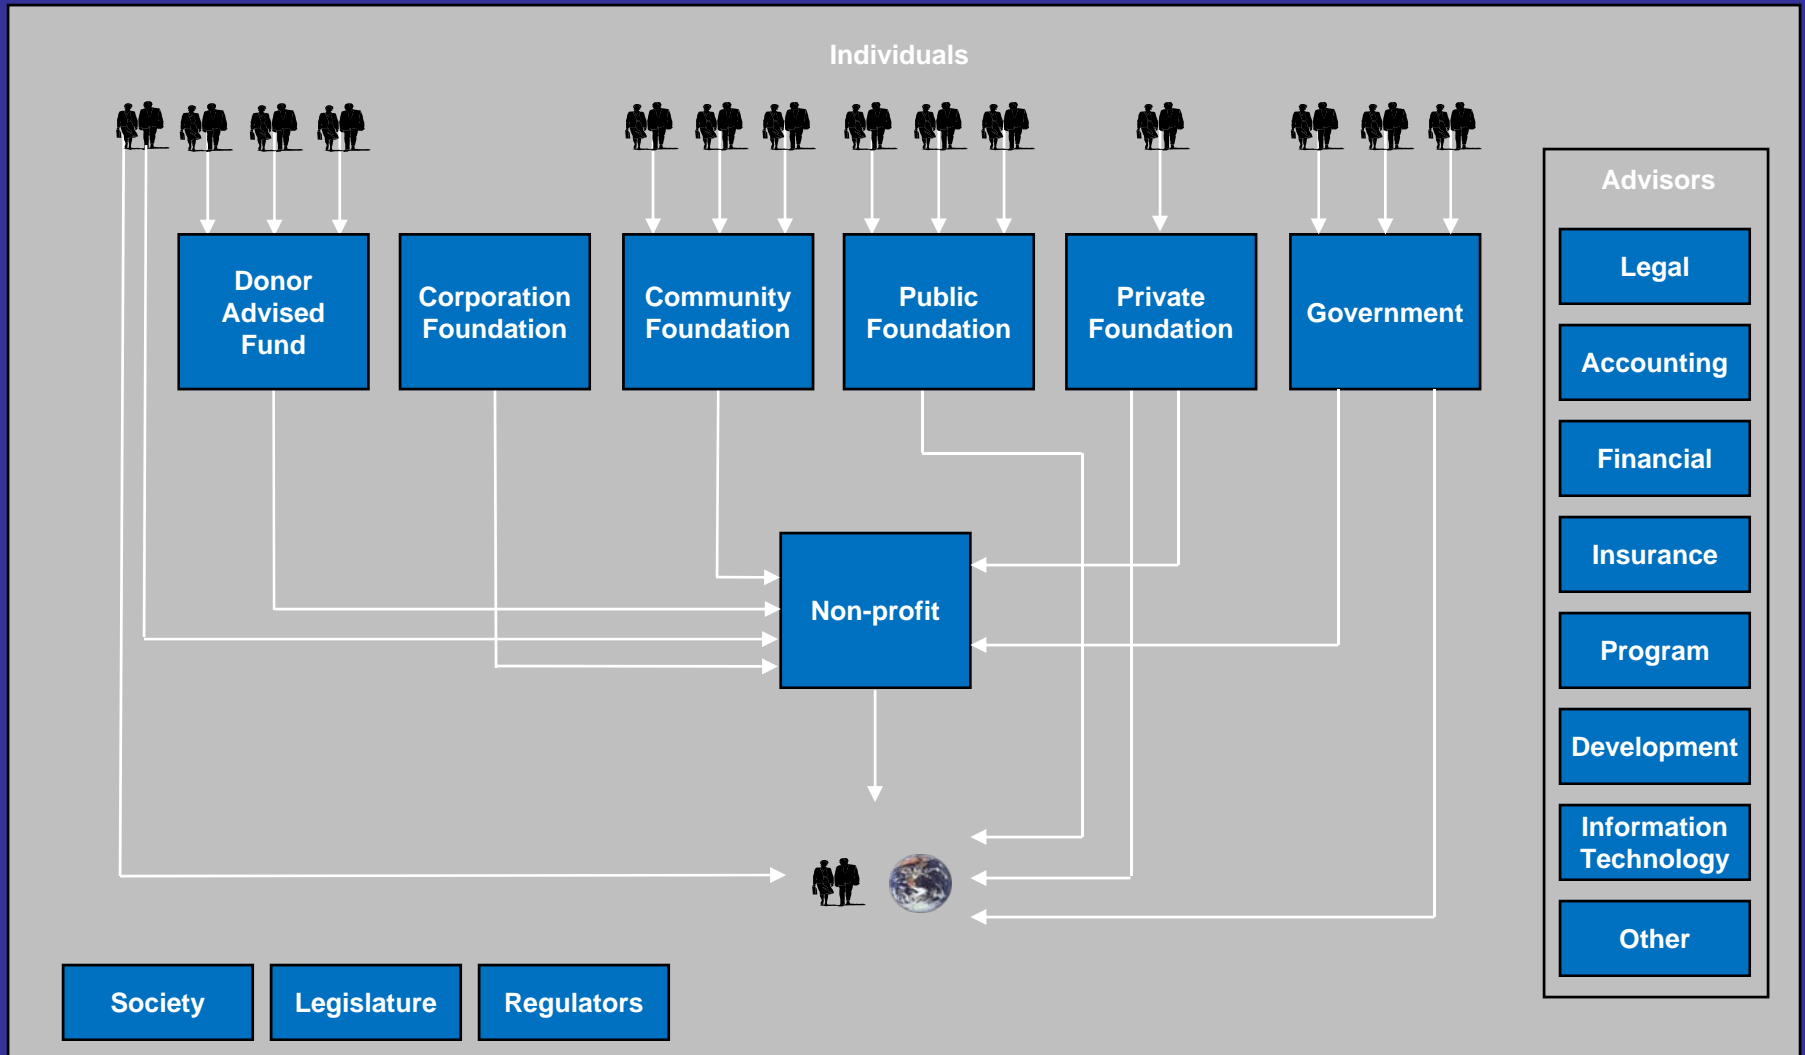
Individuals

Donor Advised Fund

Corporation Foundation

Community Foundation

Public Foundation

Private Foundation

Government

Non-profit

Advisors

Legal

Accounting

Financial

Insurance

Program

Development

Information Technology

Other

Society

Legislature

Regulators